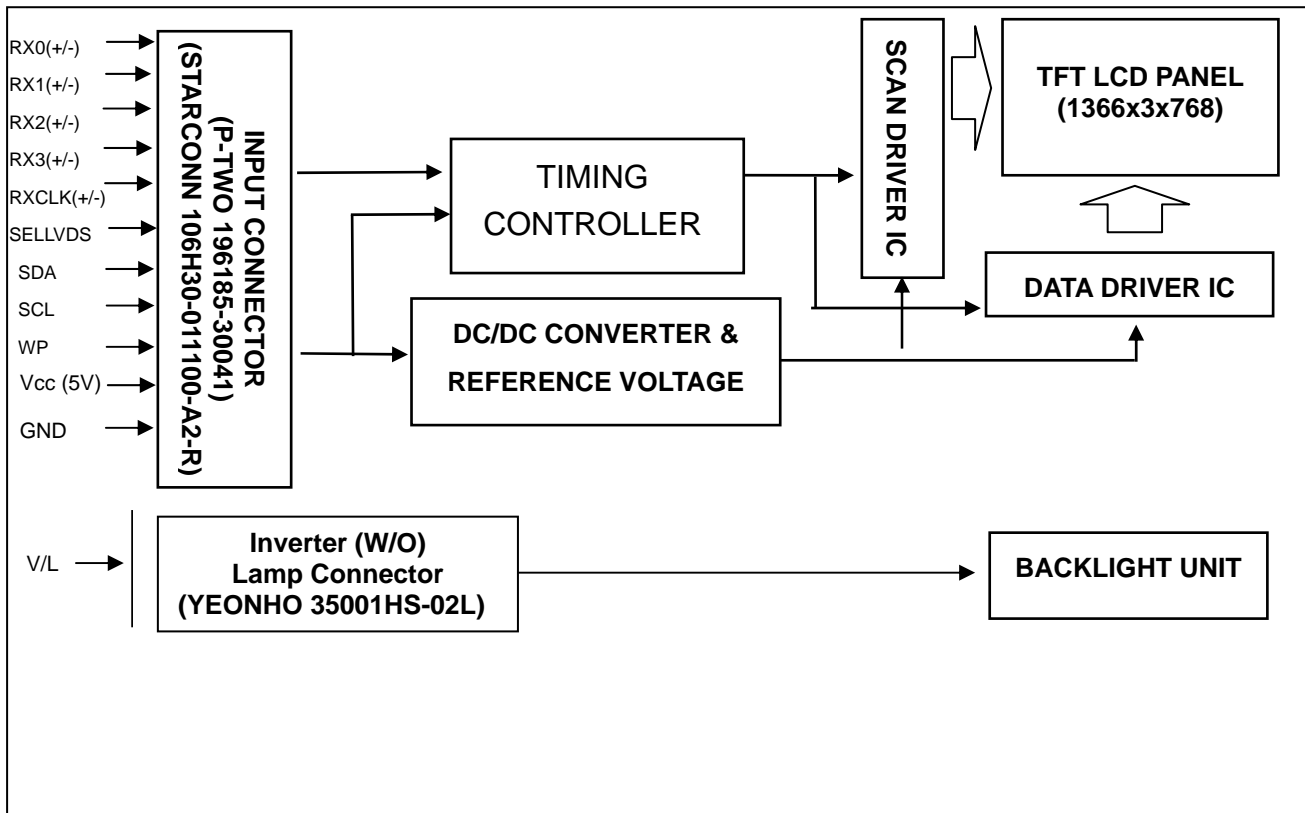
RX0(+/-)
RX1(+/-)
RX2(+/-)
RX3(+/-)
RXCLK(+/-)
SELLVDS
SDA
SCL
WP
Vcc (5V)
GND

INPUT CONNECTOR
(P-TWO 196185-30041)
(STARCONN 106H30-011100-A2-R)

TIMING CONTROLLER

DC/DC CONVERTER & REFERENCE VOLTAGE

SCAN DRIVER IC

TFT LCD PANEL (1366x3x768)

DATA DRIVER IC

V/L

Inverter (W/O)
Lamp Connector
(YEONHO 35001HS-02L)

BACKLIGHT UNIT